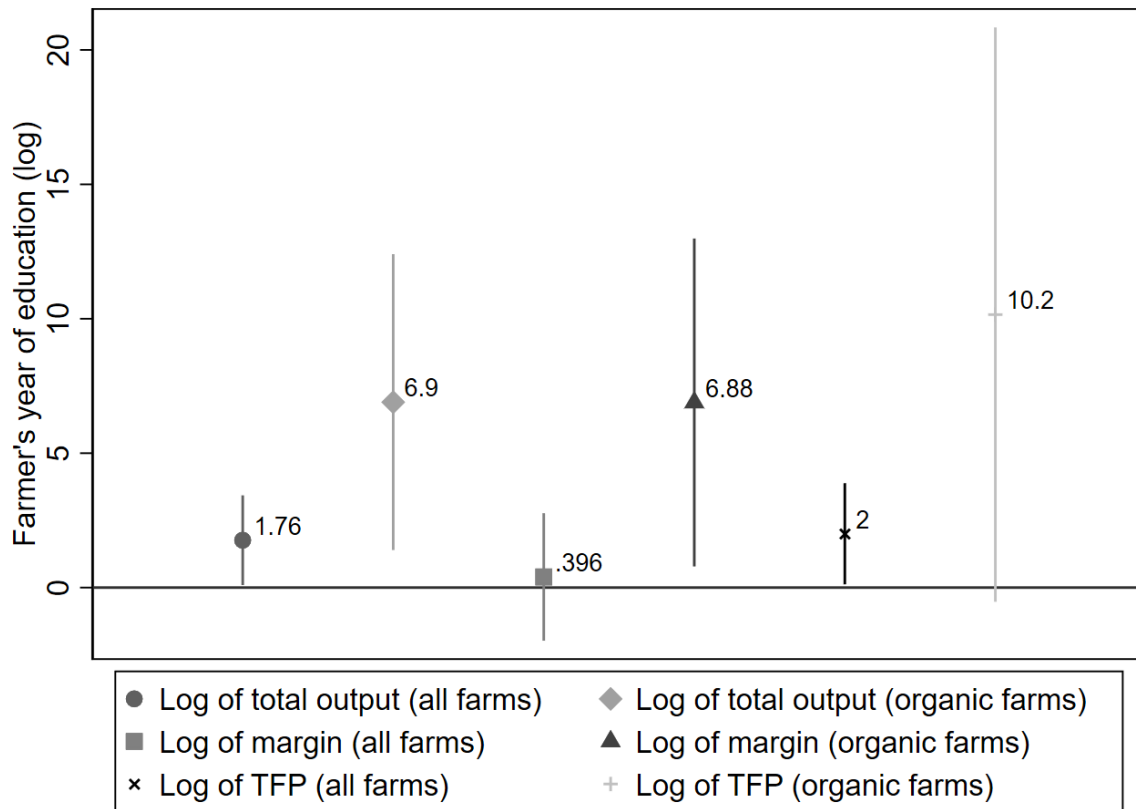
Farmer's year of education (log)

20
15
10
5
0

1.76
6.9
.396
6.88
2
10.2

Log of total output (all farms)
Log of total output (organic farms)
Log of margin (all farms)
Log of margin (organic farms)
Log of TFP (all farms)
Log of TFP (organic farms)